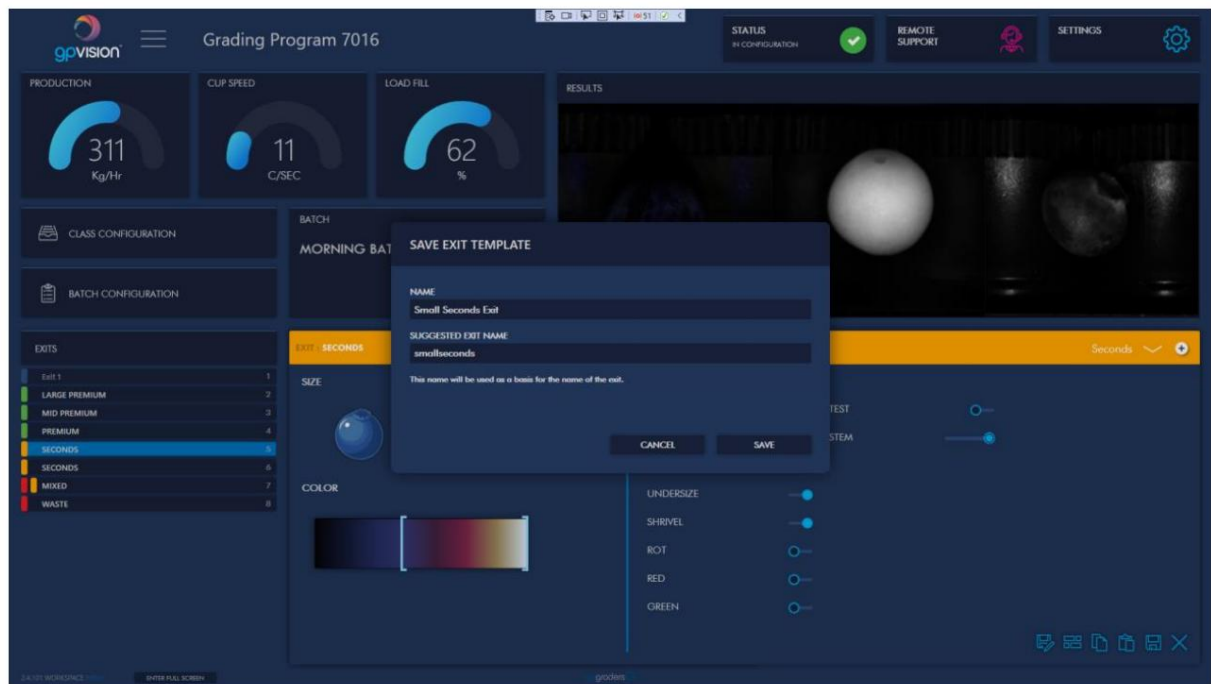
gpvision

Grading Program 7016

STATUS
IN CONFIGURATION

REMOTE SUPPORT

SETTINGS

PRODUCTION
311
Kg/Hr

CUP SPEED
11
C/SEC

LOAD FILL
62
%

RESULTS

CLASS CONFIGURATION

BATCH
MORNING BAT

BATCH CONFIGURATION

EXITS

| | |
|---|---|
| Exit 1 | 1 |
| LARGE PREMIUM | 2 |
| MID PREMIUM | 3 |
| PREMIUM | 4 |
| SECONDS | 5 |
| SECONDS | 6 |
| MIXED | 7 |
| WASTE | 8 |

EXIT - SECONDS

Seconds

SIZE

TEST

STEM

COLOR

UNDERSIZE

SHRIVEL

ROT

RED

GREEN

SAVE EXIT TEMPLATE

NAME
Small Seconds Exit

SUGGESTED EXIT NAME
smallseconds

This name will be used as a basis for the name of the exit.

CANCEL

SAVE

ENTER FULL SCREEN

graders